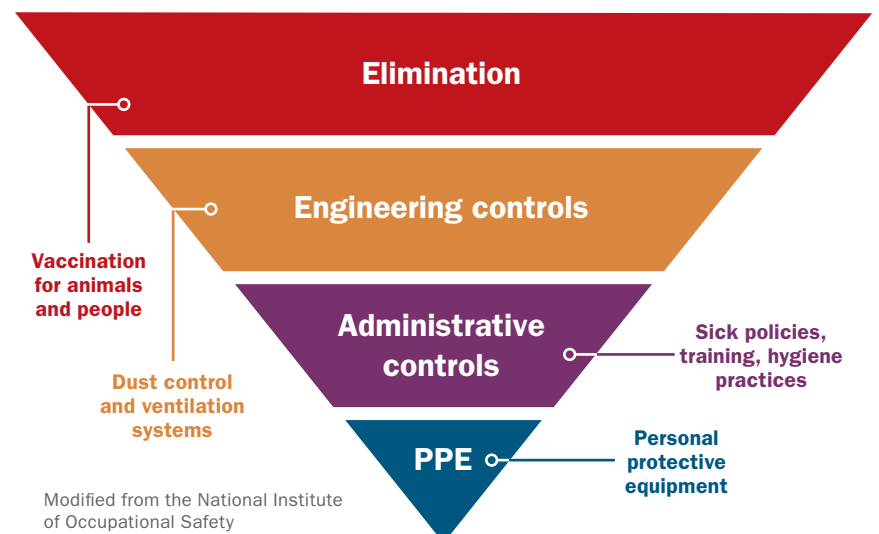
Elimination

Engineering controls

Administrative controls

PPE

Vaccination for animals and people

Dust control and ventilation systems

Sick policies, training, hygiene practices

Personal protective equipment

Modified from the National Institute of Occupational Safety